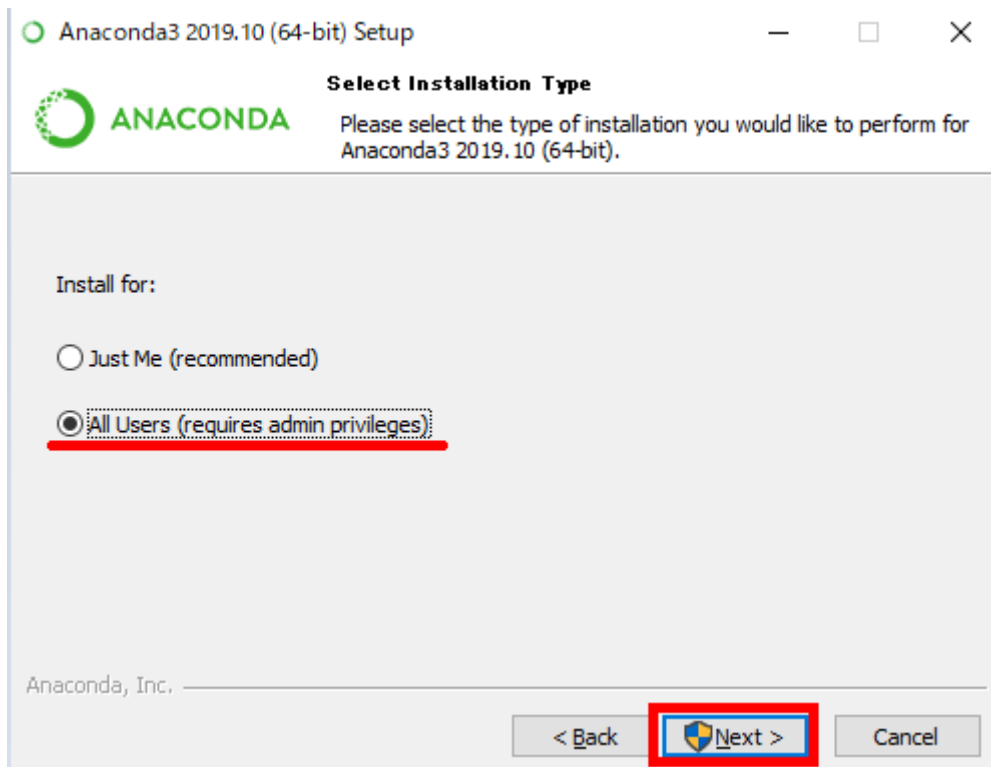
Anaconda3 2019.10 (64-bit) Setup

ANACONDA

Select Installation Type

Please select the type of installation you would like to perform for Anaconda3 2019.10 (64-bit).

Install for:

Just Me (recommended)

All Users (requires admin privileges)

Anaconda, Inc.

< Back

Next >

Cancel